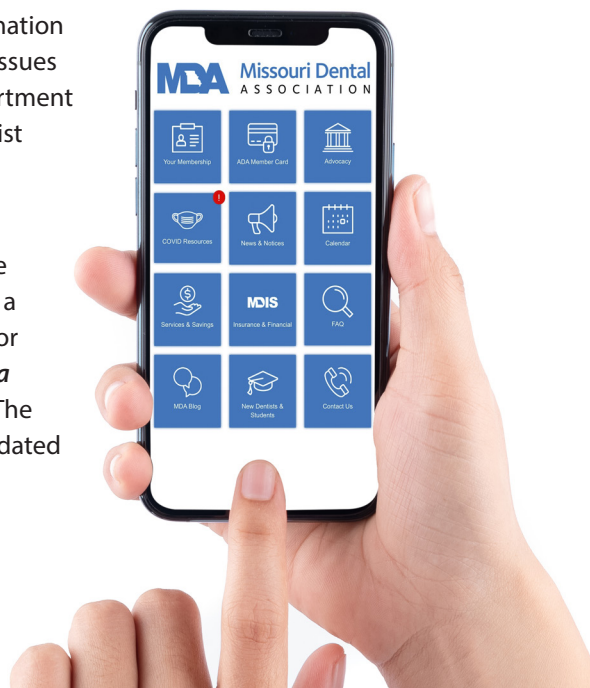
mation
ssues
rtment
ist

e
a
or
a
The
dated

MDA Missouri Dental ASSOCIATION

Your Membership
ADA Member Card
Advocacy
!
COVID Resources
News & Notices
Calendar
Services & Savings
MDIS
Insurance & Financial
FAQ
MDA Blog
New Dentists & Students
Contact Us